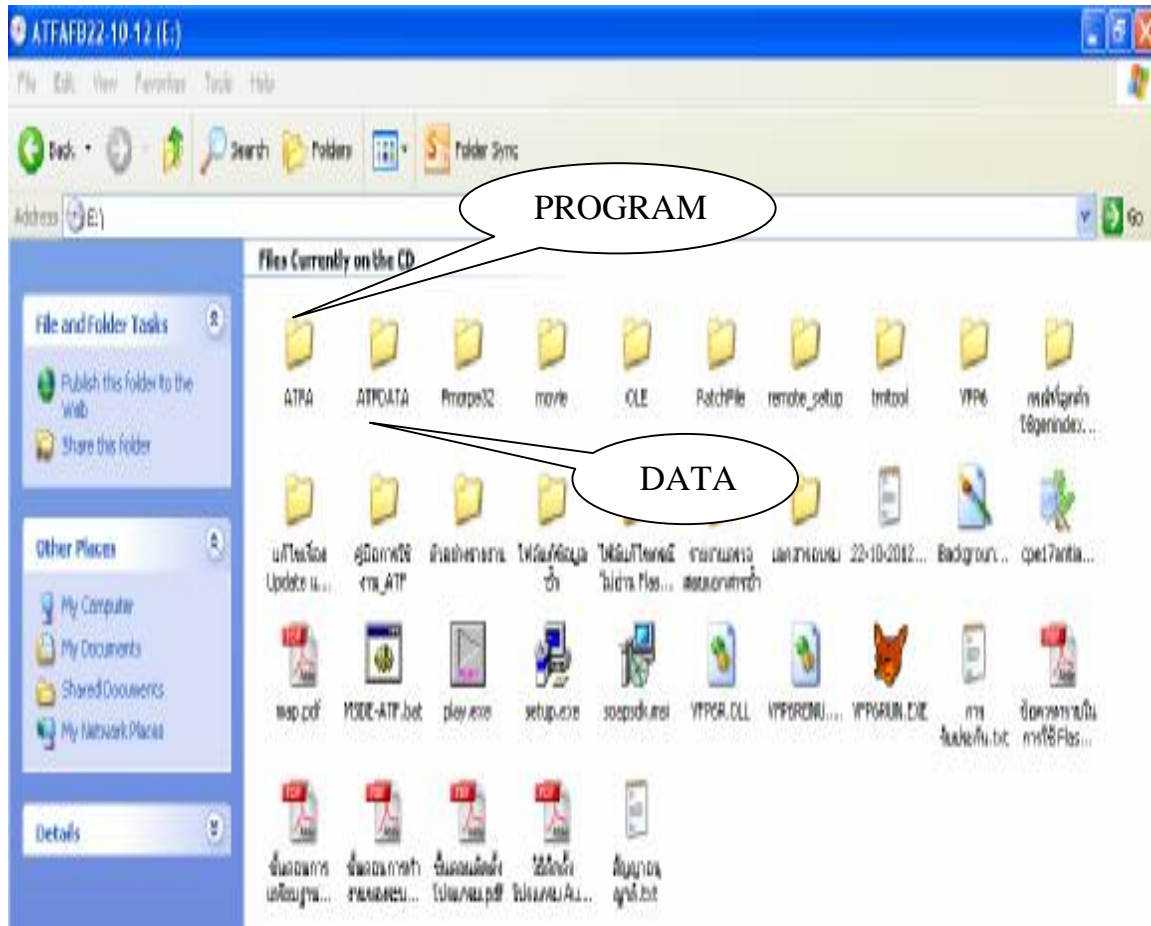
ATFAFB22-10-12 (E:)

File Edit View Favorites Tools Help

Back Search Folders Folder Sync

Address E:\

Go

PROGRAM

Files Currently on the CD

File and Folder Tasks

Publish this folder to the Web

Share this folder

ATPA ATPDATA Pmorpe32 movie OLE PatchFile remote_setup tmtool VFP6 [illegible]

DATA

Other Places

My Computer

My Documents

Shared Documents

My Network Places

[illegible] Update u... คู่มือการใช้งาน_ATP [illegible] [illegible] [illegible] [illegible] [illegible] 22-10-2012... Backgroun... cpe17antia...

wap.pdf MODE-ATP.bat play.exe setup.exe soapsdk.msi VFP6R.DLL VFP6RENU... VFP6RUN.EXE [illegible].txt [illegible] Flas...

Details

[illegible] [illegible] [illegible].pdf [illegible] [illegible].txt